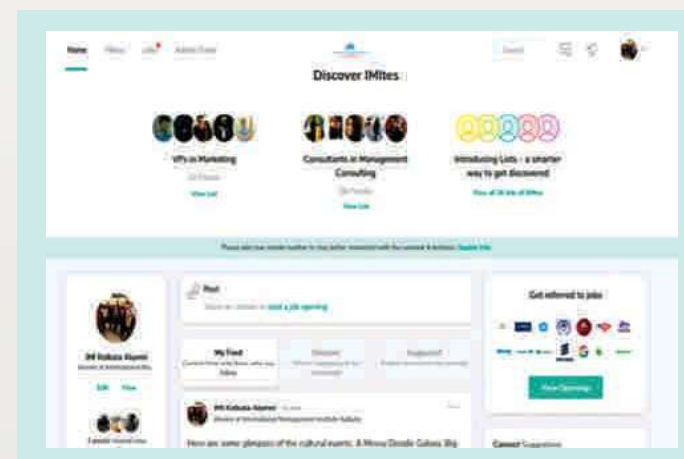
Home Videos Lists Admin Panel

Search

Discover IMItes

VPs in Marketing

View List

Consultants in Management Consulting

View List

Introducing Lists - a smarter way to get discovered

View all 36 lists of IMItes

Please add your mobile number to stay better connected with the network & Institute. Update Info

IMI Kolkata Alumni

Edit View

Post

Start a job opening

My Feed

Discover

Suggested

IMI Kolkata Alumni

International Management Institute Kolkata

Here are some glimpses of the cultural events. A Mrinoy Doodle Gallery, Big

Get referred to jobs

View Openings

Connect Suggestions